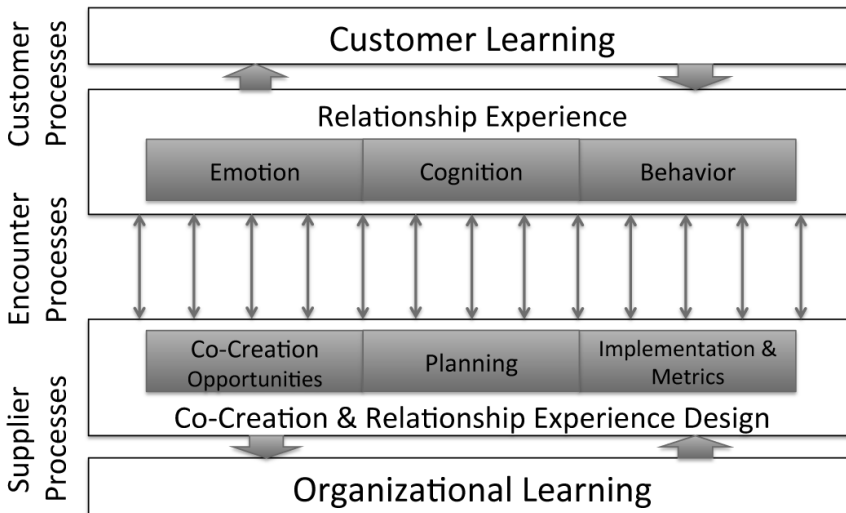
Customer Processes

Customer Learning

Relationship Experience

| Emotion | Cognition | Behavior |
|---|---|---|

Encounter Processes

| Co-Creation Opportunities | Planning | Implementation & Metrics |
|---|---|---|

Co-Creation & Relationship Experience Design

Supplier Processes

Organizational Learning